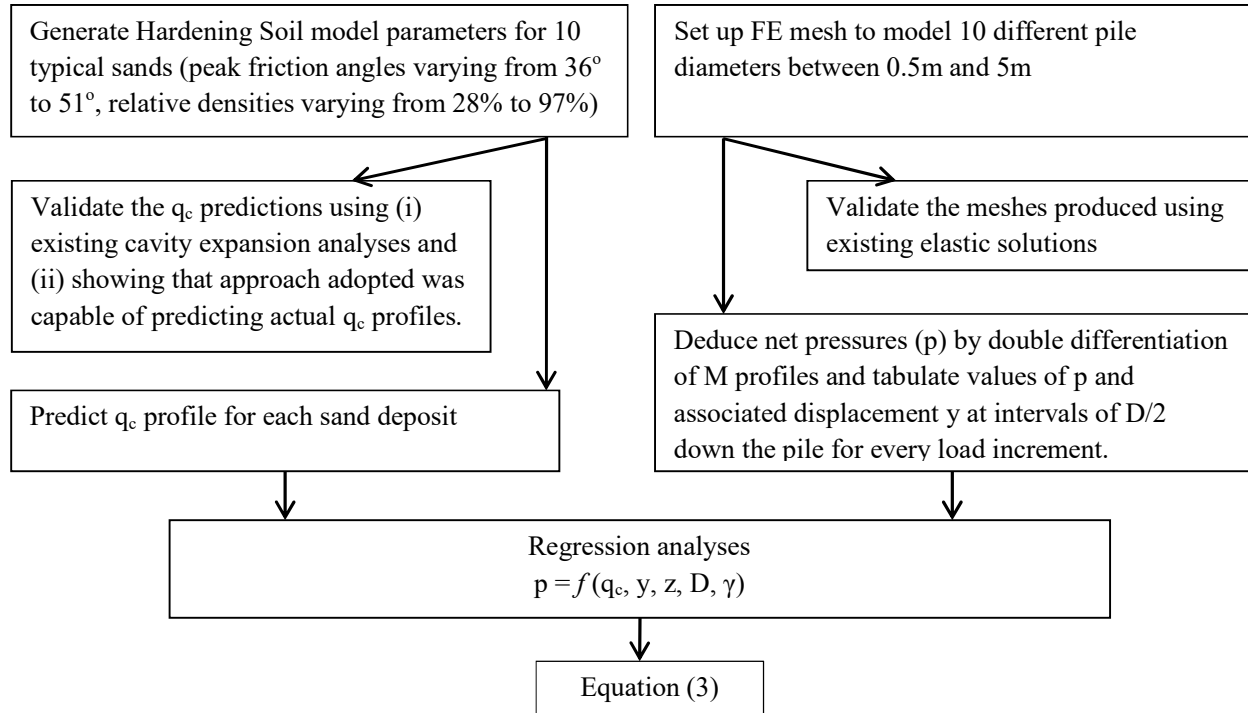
Generate Hardening Soil model parameters for 10 typical sands (peak friction angles varying from 36$^o$ to 51$^o$, relative densities varying from 28% to 97%)

Validate the $q_c$ predictions using (i) existing cavity expansion analyses and (ii) showing that approach adopted was capable of predicting actual $q_c$ profiles.

Predict $q_c$ profile for each sand deposit

Set up FE mesh to model 10 different pile diameters between 0.5m and 5m

Validate the meshes produced using existing elastic solutions

Deduce net pressures (p) by double differentiation of M profiles and tabulate values of p and associated displacement y at intervals of D/2 down the pile for every load increment.

Regression analyses
$p = f(q_c, y, z, D, \gamma)$

Equation (3)